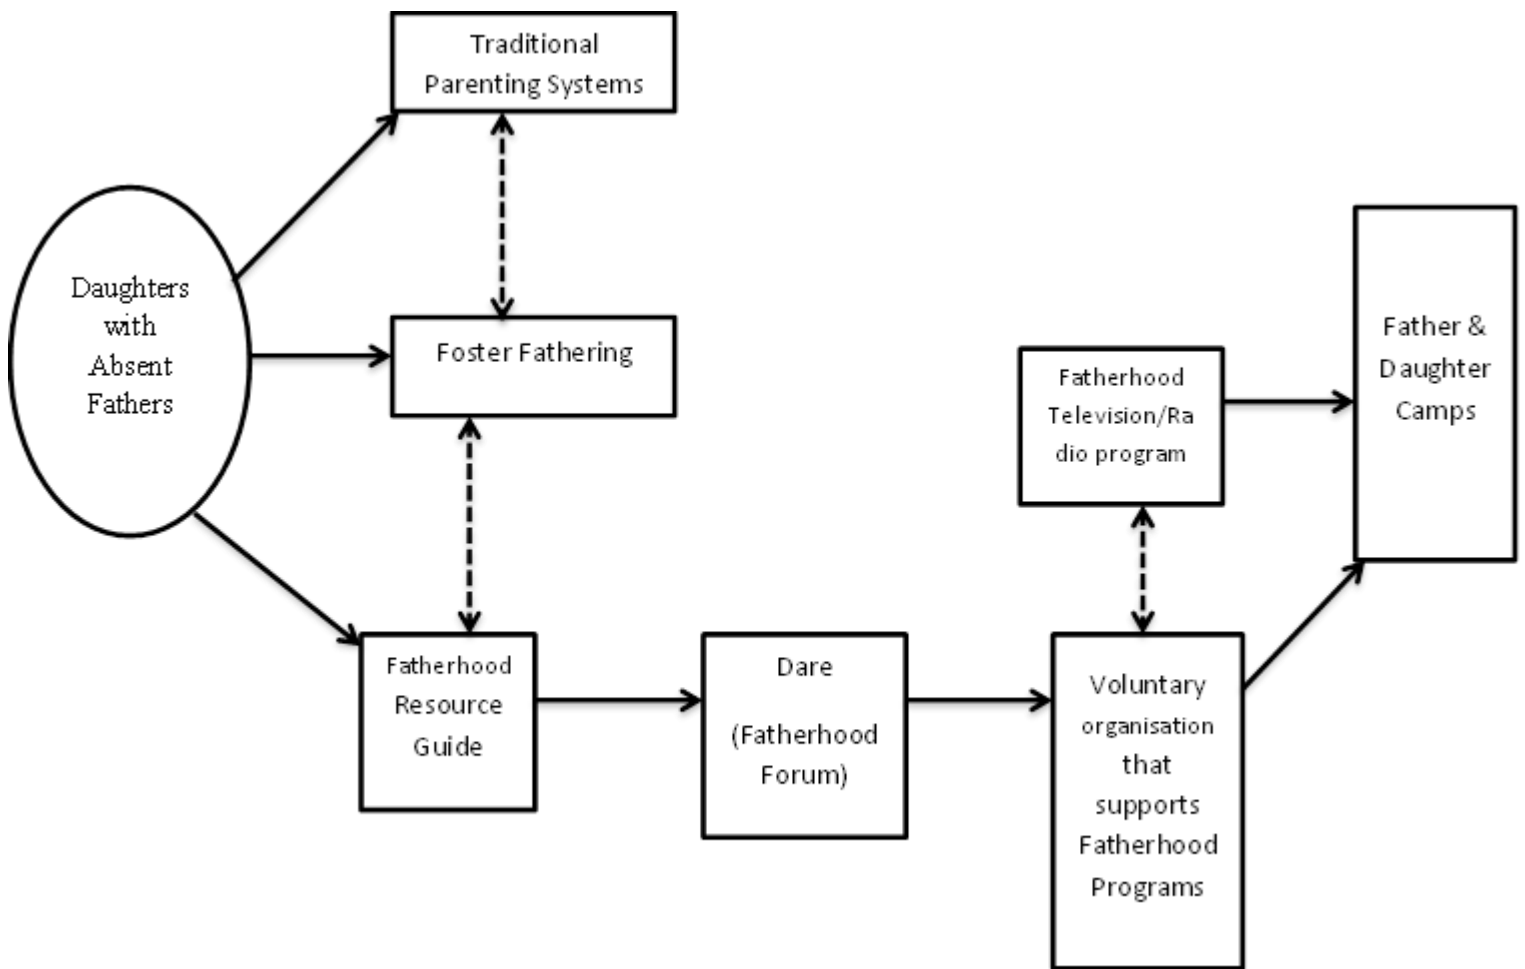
Daughters with Absent Fathers

Traditional Parenting Systems

Foster Fathering

Fatherhood Resource Guide

Dare

(Fatherhood Forum)

Voluntary organisation that supports Fatherhood Programs

Fatherhood Television/Radio program

Father & Daughter Camps